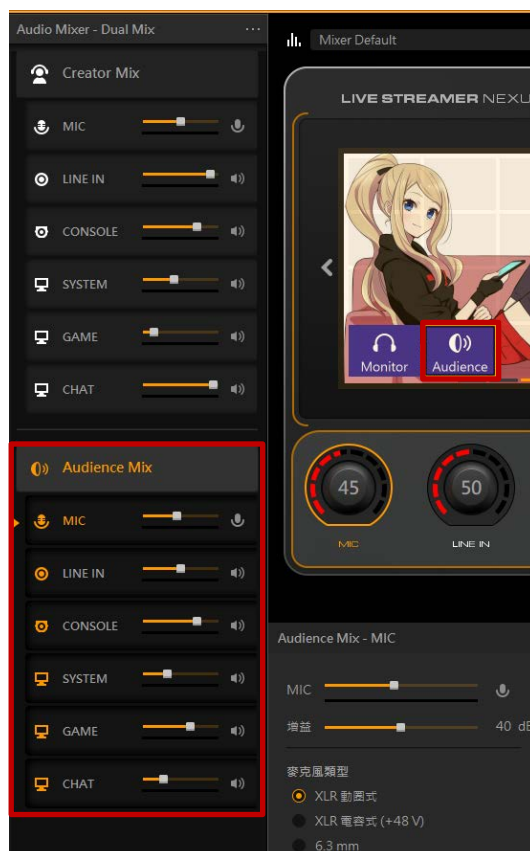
Audio Mixer - Dual Mix ···

Creator Mix

MIC

LINE IN

CONSOLE

SYSTEM

GAME

CHAT

Audience Mix

MIC

LINE IN

CONSOLE

SYSTEM

GAME

CHAT

Mixer Default

LIVE STREAMER NEXU

Monitor

Audience

45

MIC

50

LINE IN

Audience Mix - MIC

MIC

增益

40 dE

麥克風類型

XLR 動圈式

XLR 電容式 (+48 V)

6.3 mm